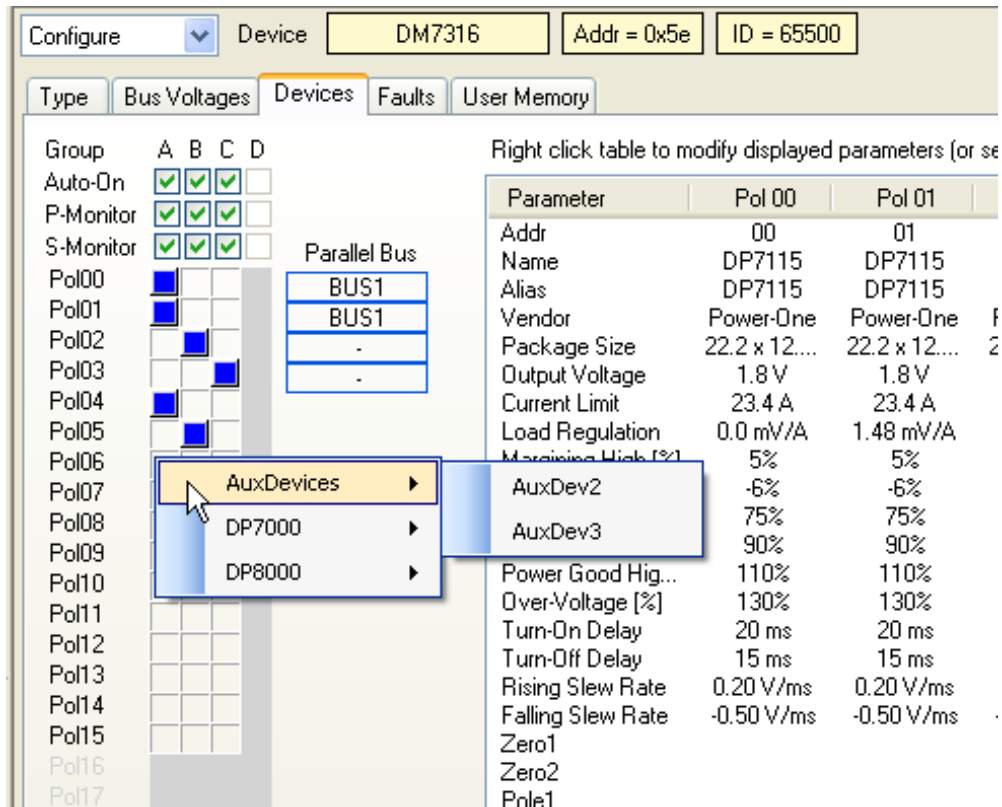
Configure Device DM7316 Addr = 0x5e ID = 65500

Type | Bus Voltages | Devices | Faults | User Memory

Group A B C D
Auto-On
P-Monitor
S-Monitor
Pol00
Pol01
Pol02
Pol03
Pol04
Pol05
Pol06
Pol07
Pol08
Pol09
Pol10
Pol11
Pol12
Pol13
Pol14
Pol15
Pol16
Pol17

Parallel Bus
BUS1
BUS1
-
-

AuxDevices
DP7000
DP8000

AuxDev2
AuxDev3

Right click table to modify displayed parameters (or se

| Parameter | Pol 00 | Pol 01 |
|---|---|---|
| Addr | 00 | 01 |
| Name | DP7115 | DP7115 |
| Alias | DP7115 | DP7115 |
| Vendor | Power-One | Power-One |
| Package Size | 22.2 x 12.... | 22.2 x 12.... |
| Output Voltage | 1.8 V | 1.8 V |
| Current Limit | 23.4 A | 23.4 A |
| Load Regulation | 0.0 mV/A | 1.48 mV/A |
| Margining High [%] | 5% | 5% |
| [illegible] | -6% | -6% |
| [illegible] | 75% | 75% |
| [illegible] | 90% | 90% |
| Power Good Hig... | 110% | 110% |
| Over-Voltage [%] | 130% | 130% |
| Turn-On Delay | 20 ms | 20 ms |
| Turn-Off Delay | 15 ms | 15 ms |
| Rising Slew Rate | 0.20 V/ms | 0.20 V/ms |
| Falling Slew Rate | -0.50 V/ms | -0.50 V/ms |
| Zero1 | | |
| Zero2 | | |
| Pole1 | | |